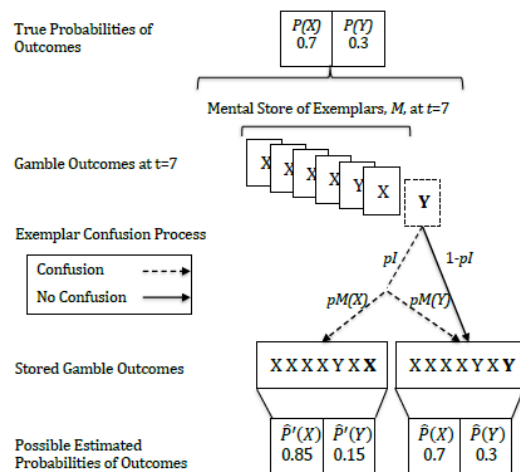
True Probabilities of Outcomes

| $P(X)$ 0.7 | $P(Y)$ 0.3 |
|---|---|

Mental Store of Exemplars, $M$, at $t$=7

Gamble Outcomes at t=7

X X X X Y X Y

Exemplar Confusion Process

Confusion

No Confusion

$pI$

1-$pI$

$pM(X)$

$pM(Y)$

Stored Gamble Outcomes

X X X X Y X **X**

X X X X Y X **Y**

Possible Estimated Probabilities of Outcomes

| $\hat{P}'(X)$ 0.85 | $\hat{P}'(Y)$ 0.15 |
|---|---|

| $\hat{P}(X)$ 0.7 | $\hat{P}(Y)$ 0.3 |
|---|---|